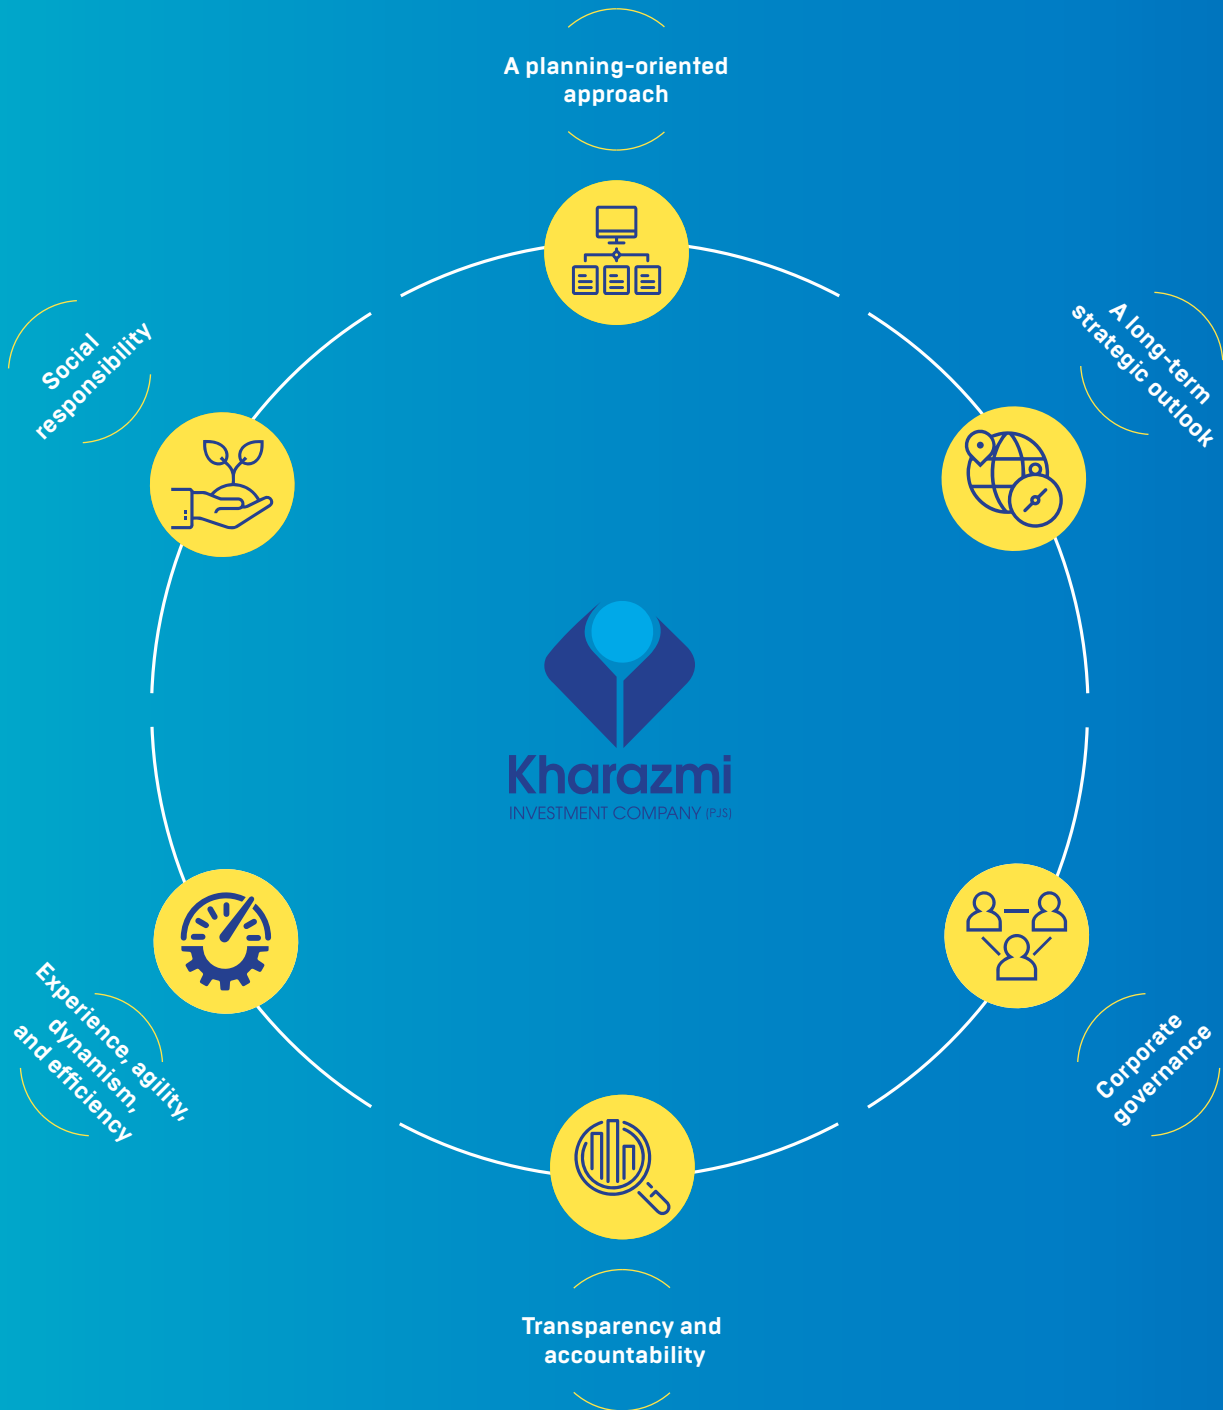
A planning-oriented approach

A long-term strategic outlook

Social responsibility

Kharazmi
INVESTMENT COMPANY (PJS)

Experience, agility, dynamism, and efficiency

Corporate governance

Transparency and accountability